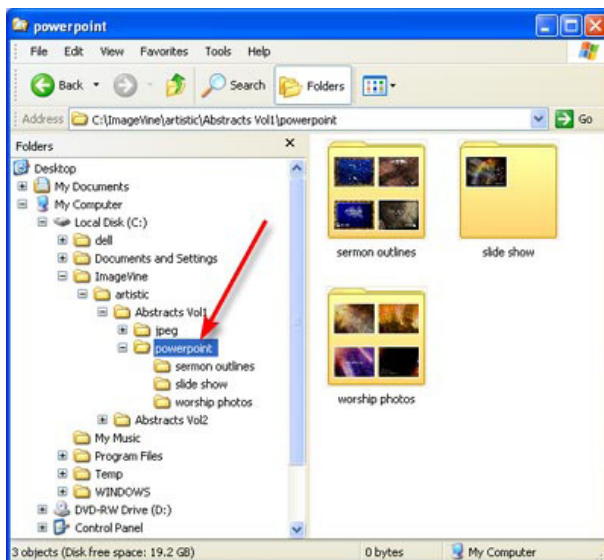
powerpoint

File Edit View Favorites Tools Help

Back Search Folders

Address C:\ImageVine\artistic\Abstracts Vol1\powerpoint Go

Folders ×

Desktop
My Documents
My Computer
Local Disk (C:)
dell
Documents and Settings
ImageVine
artistic
Abstracts Vol1
jpeg
powerpoint
sermon outlines
slide show
worship photos
Abstracts Vol2
My Music
Program Files
Temp
WINDOWS
DVD-RW Drive (D:)
Control Panel

sermon outlines

slide show

worship photos

3 objects (Disk free space: 19.2 GB) 0 bytes My Computer